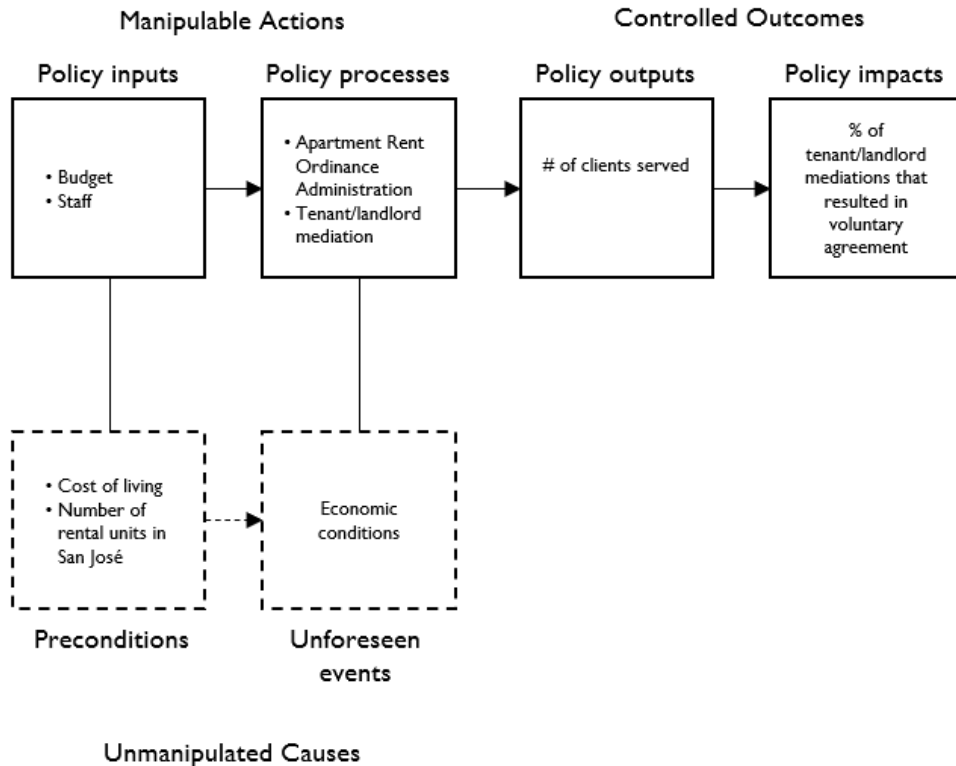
Manipulable Actions

Controlled Outcomes

Policy inputs

• Budget
• Staff

Policy processes

• Apartment Rent Ordinance Administration
• Tenant/landlord mediation

Policy outputs

# of clients served

Policy impacts

% of tenant/landlord mediations that resulted in voluntary agreement

• Cost of living
• Number of rental units in San José

Economic conditions

Preconditions

Unforeseen events

Unmanipulated Causes